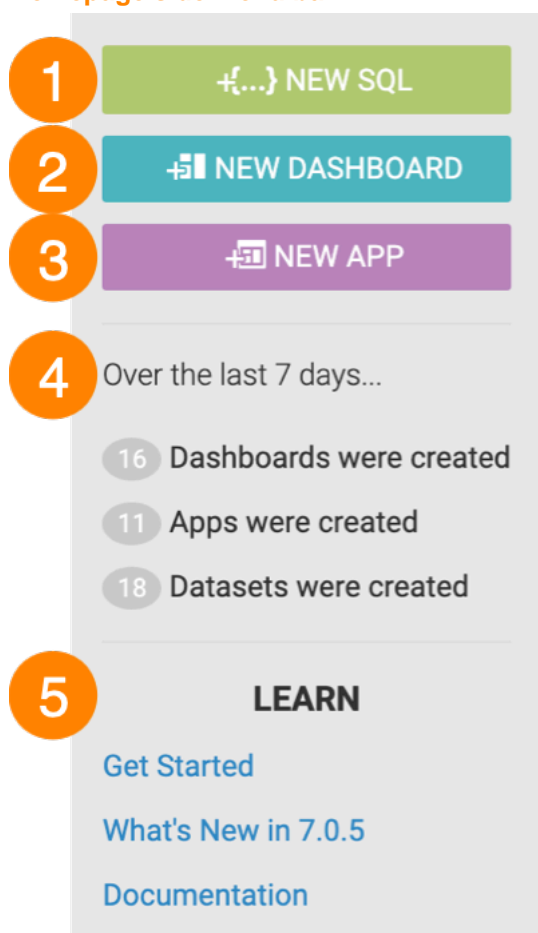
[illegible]

1

+{...} NEW SQL

2

NEW DASHBOARD

3

NEW APP

4

Over the last 7 days...

16 Dashboards were created

11 Apps were created

18 Datasets were created

5

LEARN

Get Started

What's New in 7.0.5

Documentation